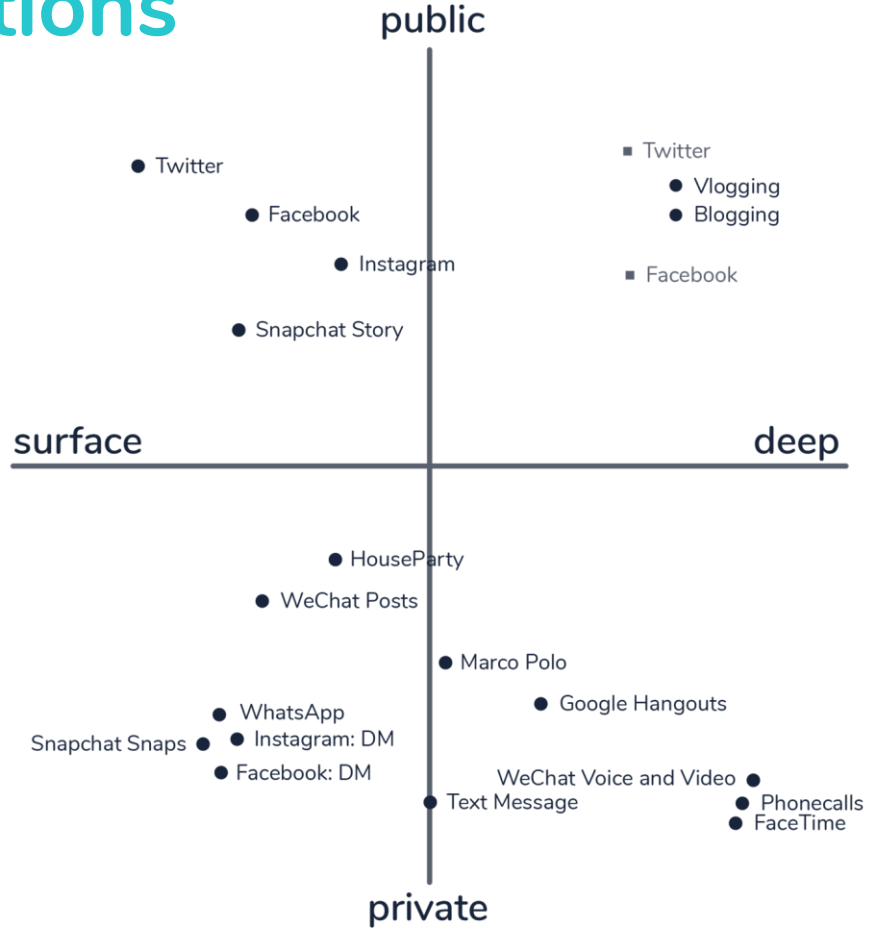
tions

public

Twitter
Facebook
Instagram
Snapchat Story

Twitter
Vlogging
Blogging
Facebook

surface

deep

HouseParty
WeChat Posts
Marco Polo
Google Hangouts
WhatsApp
Snapchat Snaps
Instagram: DM
Facebook: DM
WeChat Voice and Video
Text Message
Phonecalls
FaceTime

private